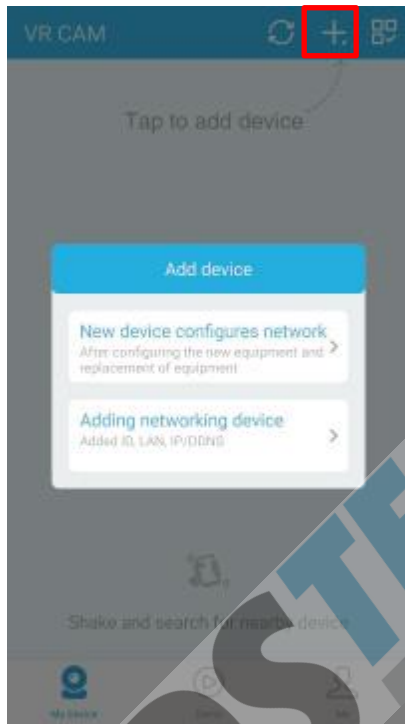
VR CAM

Tap to add device

Add device

New device configures network
After configuring the new equipment and replacement of equipment

Adding networking device
Added ID, LAN, IP/DDNS

Shake and search for nearby device

My Device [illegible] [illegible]